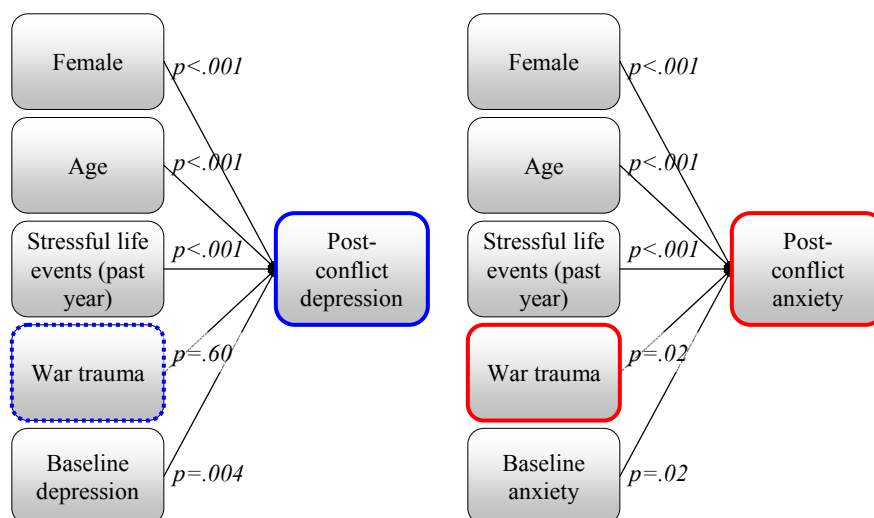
Female
p<.001
Age
p<.001
Stressful life events (past year)
p<.001
War trauma
p=.60
Baseline depression
p=.004
Post-conflict depression

Female
p<.001
Age
p<.001
Stressful life events (past year)
p<.001
War trauma
p=.02
Baseline anxiety
p=.02
Post-conflict anxiety